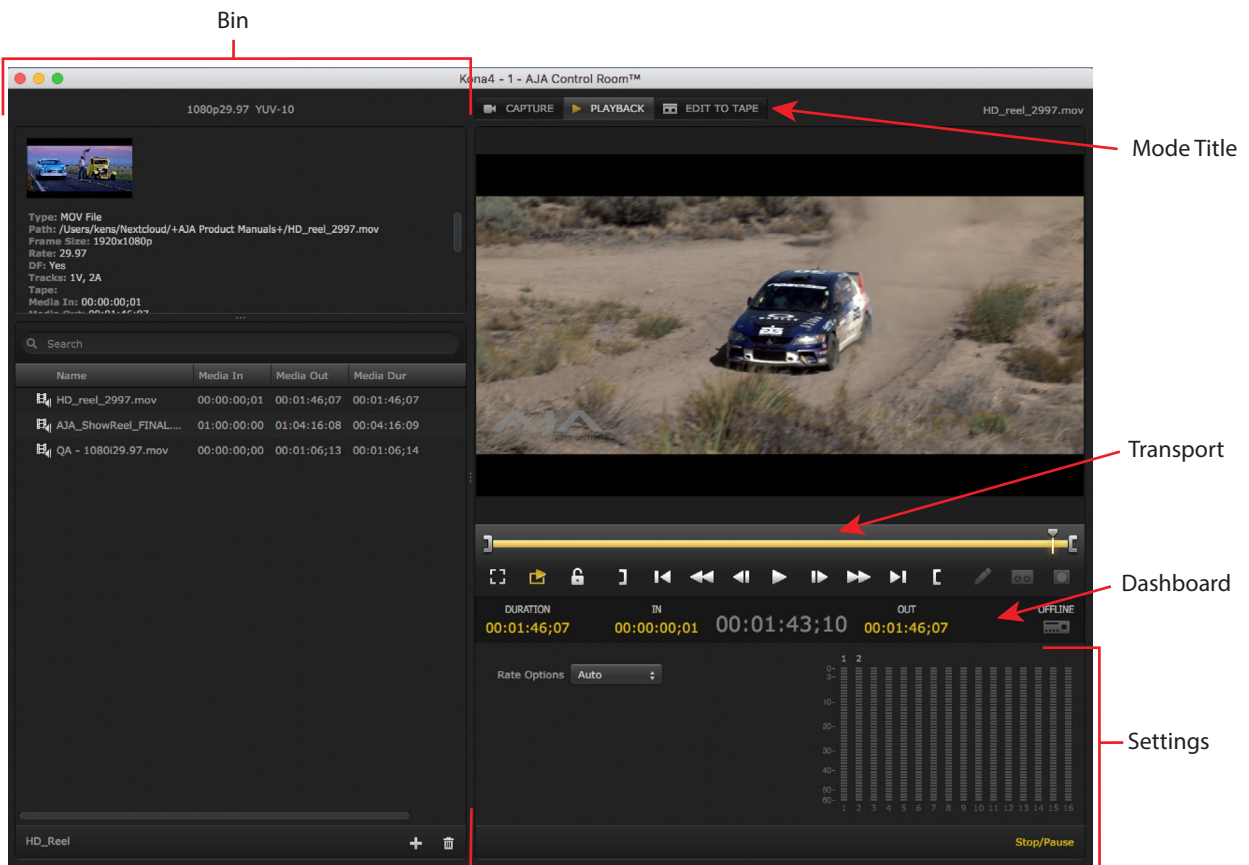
Bin

Kona4 - 1 - AJA Control Room™

1080p29.97 YUV-10

CAPTURE PLAYBACK EDIT TO TAPE

HD_reel_2997.mov

Mode Title

Type: MOV File
Path: /Users/kens/Nextcloud/+AJA Product Manuals+/HD_reel_2997.mov
Frame Size: 1920x1080p
Rate: 29.97
DF: Yes
Tracks: 1V, 2A
Tape:
Media In: 00:00:00;01
Media Out: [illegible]

Search

| Name | Media In | Media Out | Media Dur |
|---|---|---|---|
| HD_reel_2997.mov | 00:00:00;01 | 00:01:46;07 | 00:01:46;07 |
| AJA_ShowReel_FINAL.... | 01:00:00:00 | 01:04:16:08 | 00:04:16:09 |
| QA - 1080i29.97.mov | 00:00:00;00 | 00:01:06;13 | 00:01:06;14 |

Transport

Dashboard

DURATION 00:01:46;07
IN 00:00:00;01
00:01:43;10
OUT 00:01:46;07
OFFLINE

Rate Options Auto

1 2
0- 3- 10- 20- 30- 40- 50- 60-
1 2 3 4 5 6 7 8 9 10 11 12 13 14 15 16

Settings

HD_Reel

Stop/Pause